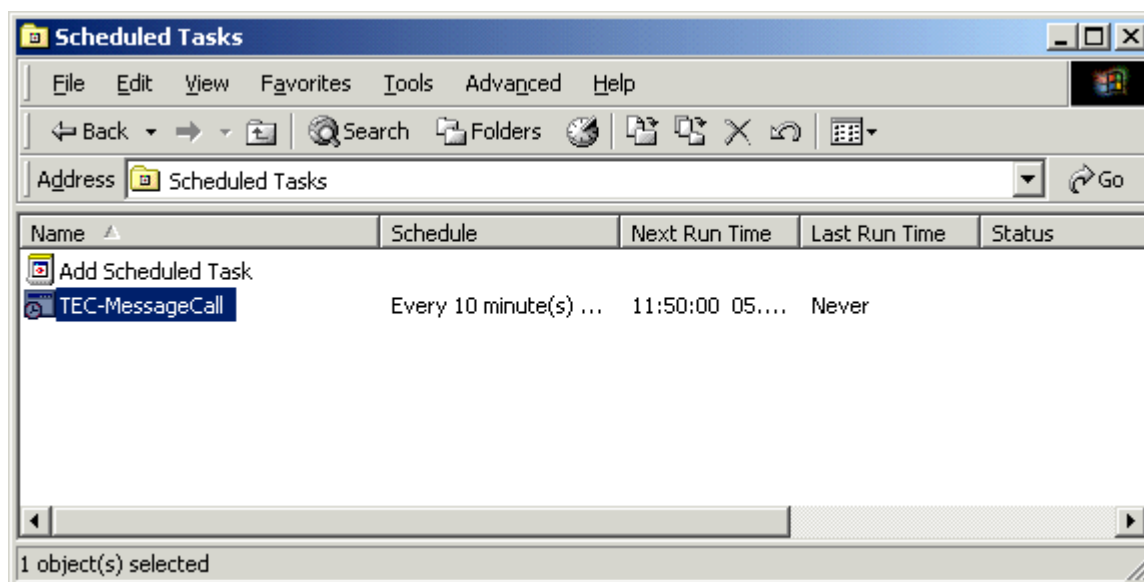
Scheduled Tasks

File Edit View Favorites Tools Advanced Help

Back Search Folders

Address Scheduled Tasks Go

| Name | Schedule | Next Run Time | Last Run Time | Status |
|---|---|---|---|---|
| Add Scheduled Task | | | | |
| TEC-MessageCall | Every 10 minute(s) ... | 11:50:00 05.... | Never | |

1 object(s) selected